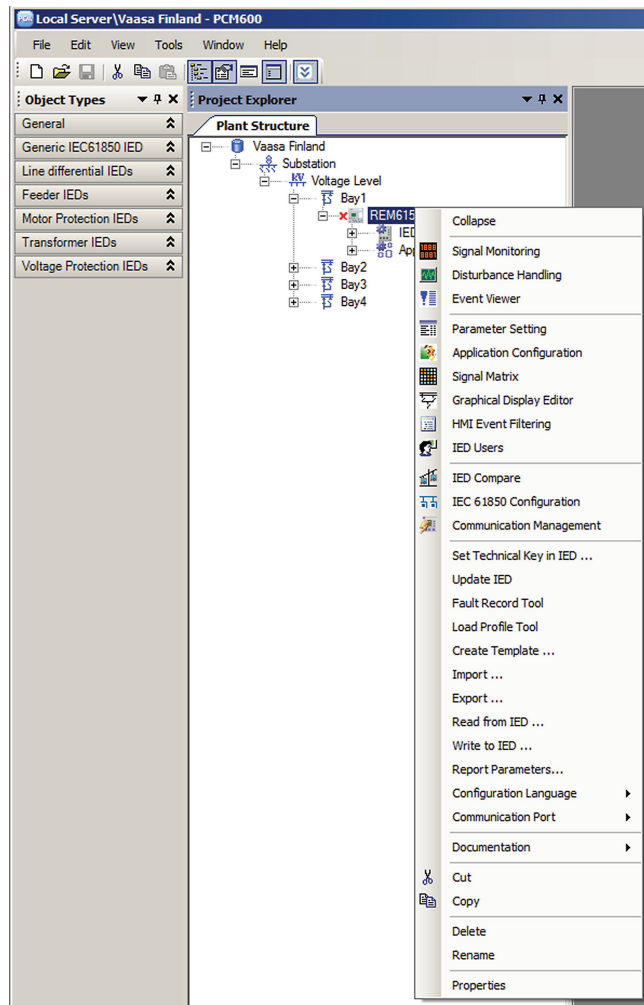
PCM Local Server\Vaasa Finland - PCM600

File Edit View Tools Window Help

Object Types

General

Generic IEC61850 IED

Line differential IEDs

Feeder IEDs

Motor Protection IEDs

Transformer IEDs

Voltage Protection IEDs

Project Explorer

Plant Structure

Vaasa Finland

Substation

Voltage Level

Bay1

REM615

IED

App

Bay2

Bay3

Bay4

Collapse

Signal Monitoring

Disturbance Handling

Event Viewer

Parameter Setting

Application Configuration

Signal Matrix

Graphical Display Editor

HMI Event Filtering

IED Users

IED Compare

IEC 61850 Configuration

Communication Management

Set Technical Key in IED ...

Update IED

Fault Record Tool

Load Profile Tool

Create Template ...

Import ...

Export ...

Read from IED ...

Write to IED ...

Report Parameters...

Configuration Language

Communication Port

Documentation

Cut

Copy

Delete

Rename

Properties